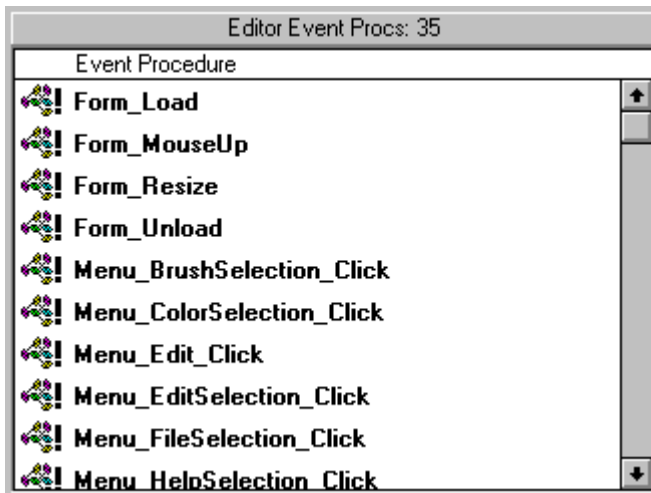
Editor Event Procs: 35

Event Procedure

Form_Load

Form_MouseUp

Form_Resize

Form_Unload

Menu_BrushSelection_Click

Menu_ColorSelection_Click

Menu_Edit_Click

Menu_EditSelection_Click

Menu_FileSelection_Click

Menu_HelpSelection_Click